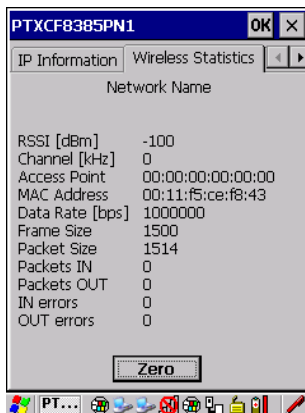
PTXCF8385PN1 OK ×

IP Information | Wireless Statistics

Network Name

| | |
|---|---|
| RSSI [dBm] | -100 |
| Channel [kHz] | 0 |
| Access Point | 00:00:00:00:00:00 |
| MAC Address | 00:11:f5:ce:f8:43 |
| Data Rate [bps] | 1000000 |
| Frame Size | 1500 |
| Packet Size | 1514 |
| Packets IN | 0 |
| Packets OUT | 0 |
| IN errors | 0 |
| OUT errors | 0 |

Zero

PT...